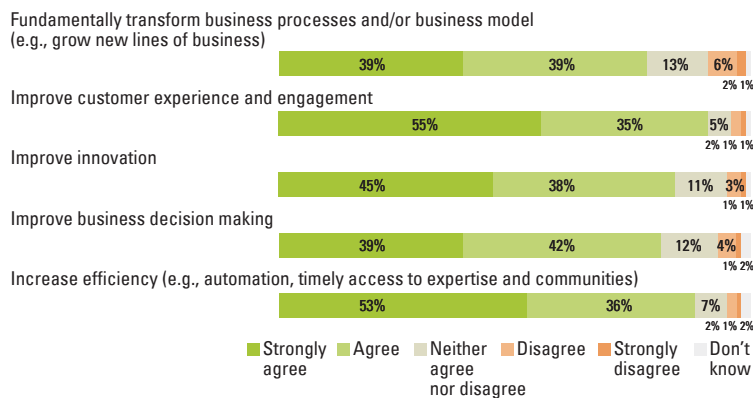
Fundamentally transform business processes and/or business model (e.g., grow new lines of business)

39% 39% 13% 6% 2% 1%

Improve customer experience and engagement

55% 35% 5% 2% 1% 1%

Improve innovation

45% 38% 11% 3% 1% 1%

Improve business decision making

39% 42% 12% 4% 1% 2%

Increase efficiency (e.g., automation, timely access to expertise and communities)

53% 36% 7% 2% 1% 2%

Strongly agree
Agree
Neither agree nor disagree
Disagree
Strongly disagree
Don't know